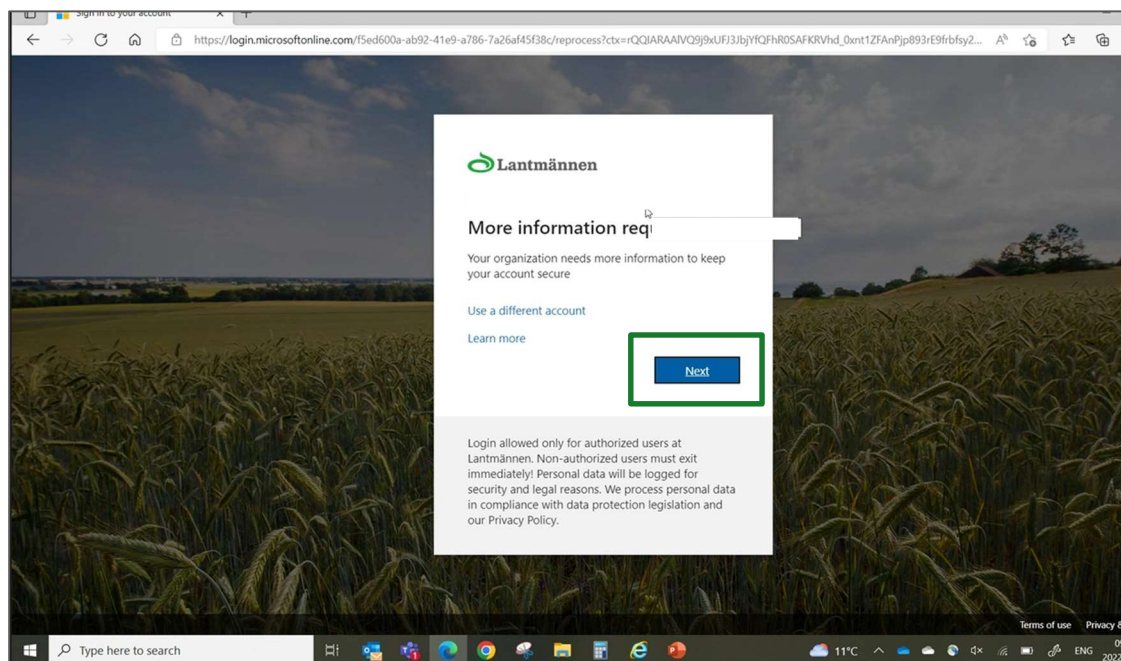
Sign in to your account

https://login.microsoftonline.com/f5ed600a-ab92-41e9-a786-7a26af45f38c/reprocess?ctx=rQQIARAAIVQ9j9xUFJ3JbjYfQFhR0SAFKRVhd_0xnt1ZFAnPjp893rE9frbfsy2...

Lantmännen

More information req

Your organization needs more information to keep your account secure

Use a different account

Learn more

Next

Login allowed only for authorized users at Lantmännen. Non-authorized users must exit immediately! Personal data will be logged for security and legal reasons. We process personal data in compliance with data protection legislation and our Privacy Policy.

Terms of use Privacy &

Type here to search

11°C ENG 202